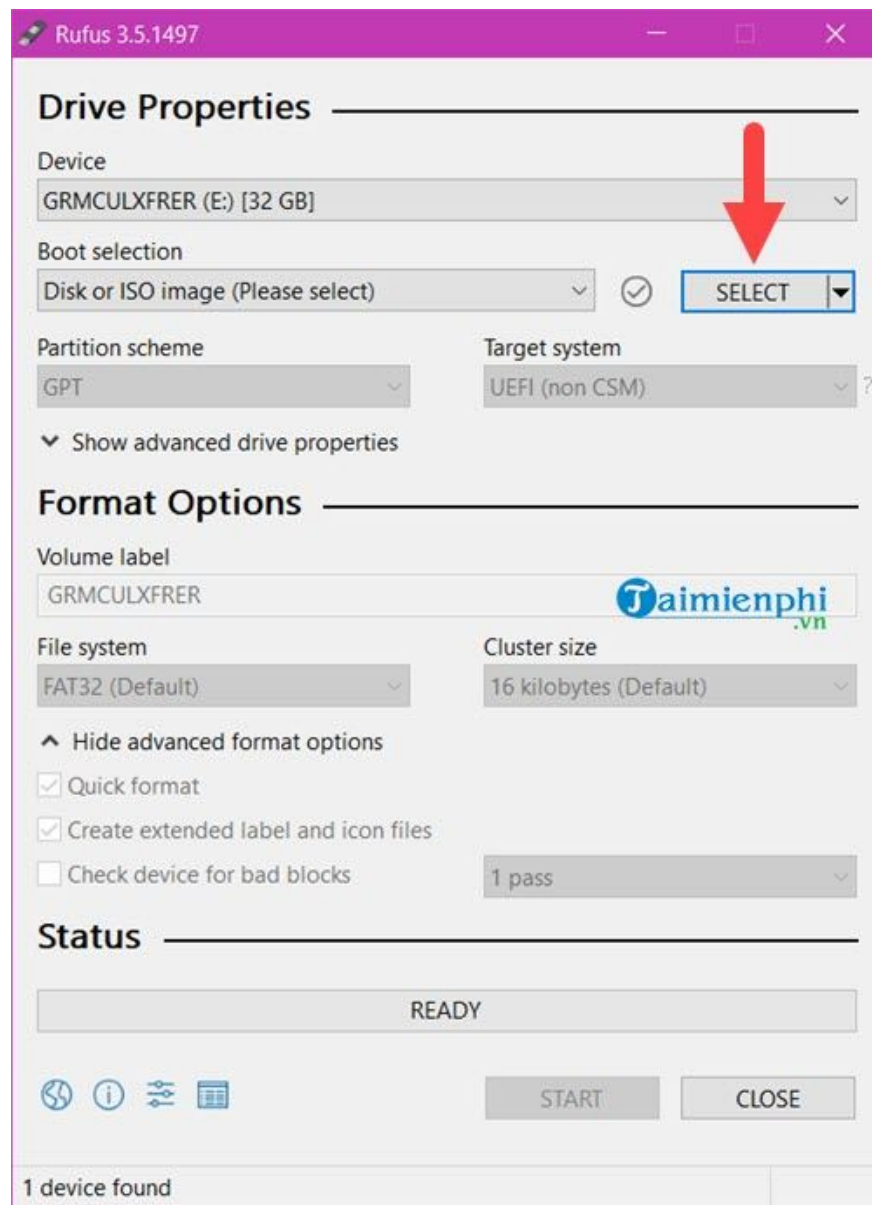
Rufus 3.5.1497

Drive Properties

Device
GRMCULXFRER (E:) [32 GB]

Boot selection
Disk or ISO image (Please select)
SELECT

Partition scheme
GPT

Target system
UEFI (non CSM)

Show advanced drive properties

Format Options

Volume label
GRMCULXFRER

Taimienphi.vn

File system
FAT32 (Default)

Cluster size
16 kilobytes (Default)

Hide advanced format options

Quick format

Create extended label and icon files

Check device for bad blocks

1 pass

Status

READY

START
CLOSE

1 device found